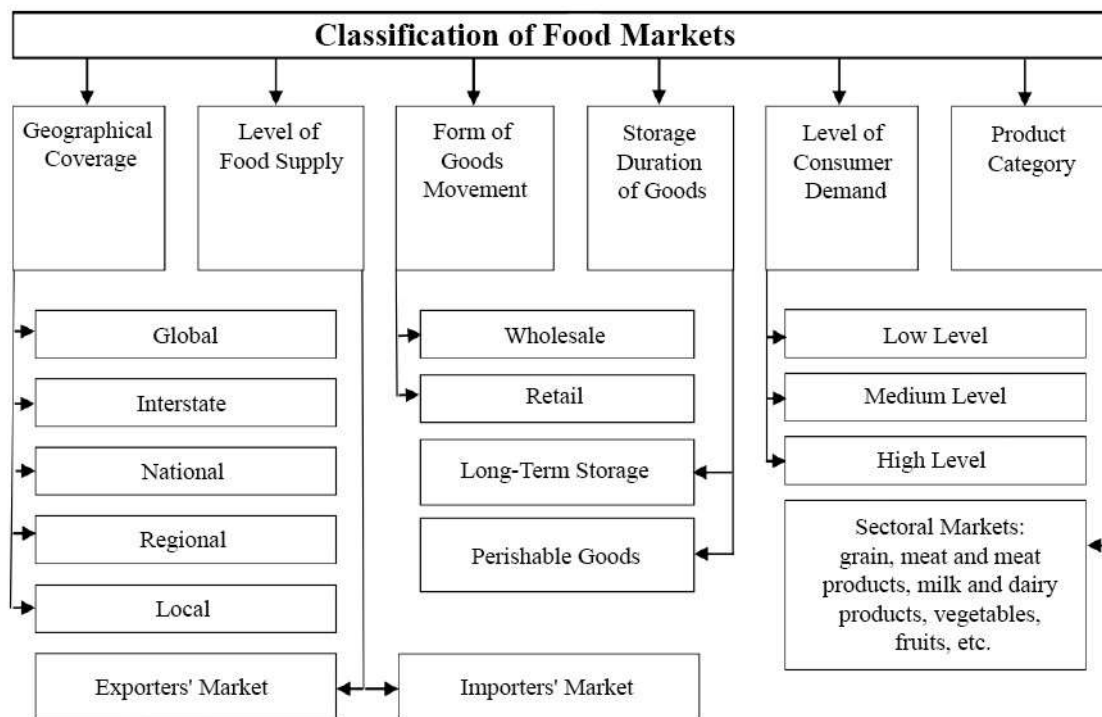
Classification of Food Markets

Geographical Coverage

Level of Food Supply

Form of Goods Movement

Storage Duration of Goods

Level of Consumer Demand

Product Category

Global

Interstate

National

Regional

Local

Wholesale

Retail

Long-Term Storage

Perishable Goods

Low Level

Medium Level

High Level

Sectoral Markets: grain, meat and meat products, milk and dairy products, vegetables, fruits, etc.

Exporters' Market

Importers' Market